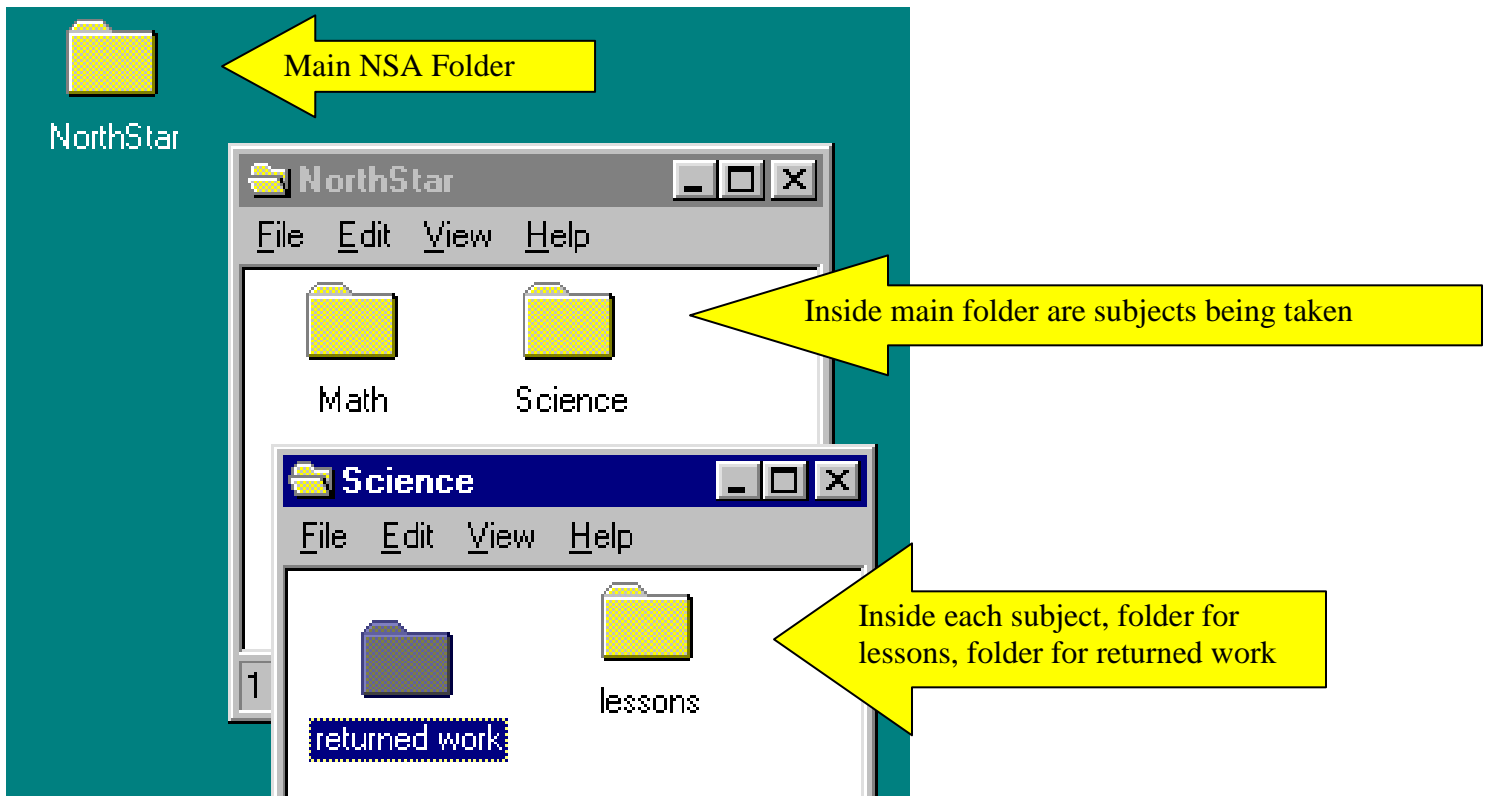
Main NSA Folder

NorthStar

NorthStar

File Edit View Help

Math

Science

Inside main folder are subjects being taken

Science

File Edit View Help

returned work

lessons

Inside each subject, folder for lessons, folder for returned work

1